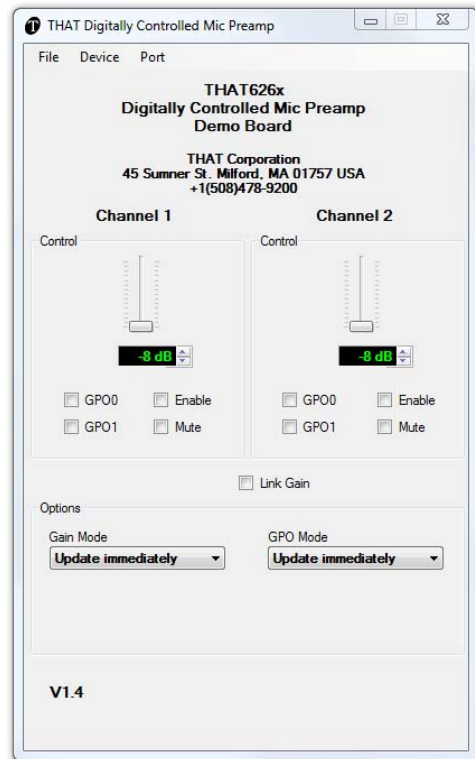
THAT Digitally Controlled Mic Preamp

File Device Port

THAT626x
Digitally Controlled Mic Preamp
Demo Board

THAT Corporation
45 Sumner St. Milford, MA 01757 USA
+1(508)478-9200

Channel 1

Control

-8 dB

GPO0 Enable
GPO1 Mute

Channel 2

Control

-8 dB

GPO0 Enable
GPO1 Mute

Link Gain

Options

Gain Mode
Update immediately

GPO Mode
Update immediately

V1.4